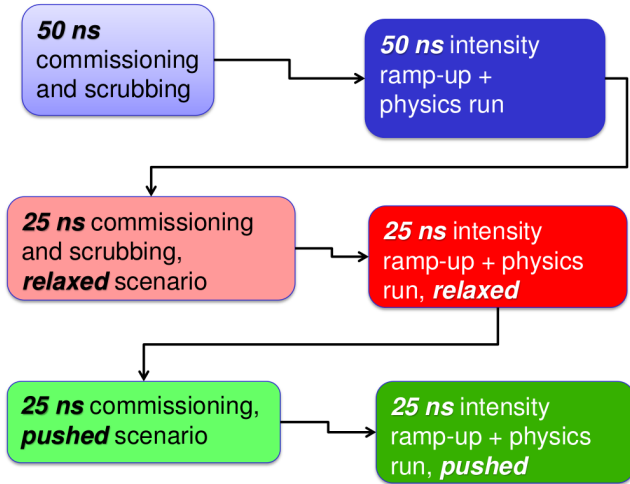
50 ns commissioning and scrubbing

50 ns intensity ramp-up + physics run

25 ns commissioning and scrubbing, relaxed scenario

25 ns intensity ramp-up + physics run, relaxed

25 ns commissioning, pushed scenario

25 ns intensity ramp-up + physics run, pushed